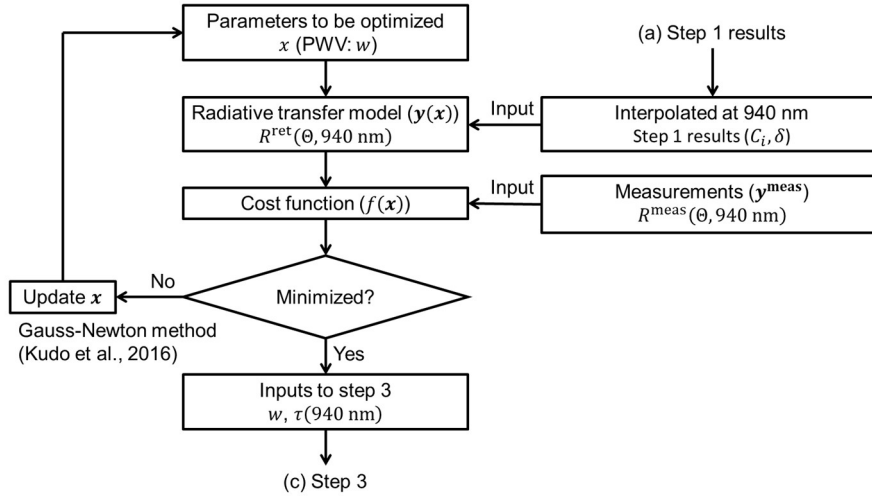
Parameters to be optimized
$x$ (PWV: $w$)

(a) Step 1 results

Radiative transfer model ($\boldsymbol{y}(\boldsymbol{x})$)
$R^{\text{ret}}(\Theta, 940\text{ nm})$

Input

Interpolated at 940 nm
Step 1 results ($C_i, \delta$)

Cost function ($f(\boldsymbol{x})$)

Input

Measurements ($\boldsymbol{y}^{\text{meas}}$)
$R^{\text{meas}}(\Theta, 940\text{ nm})$

Update $\boldsymbol{x}$

No

Minimized?

Gauss-Newton method
(Kudo et al., 2016)

Yes

Inputs to step 3
$w$, $\tau(940\text{ nm})$

(c) Step 3